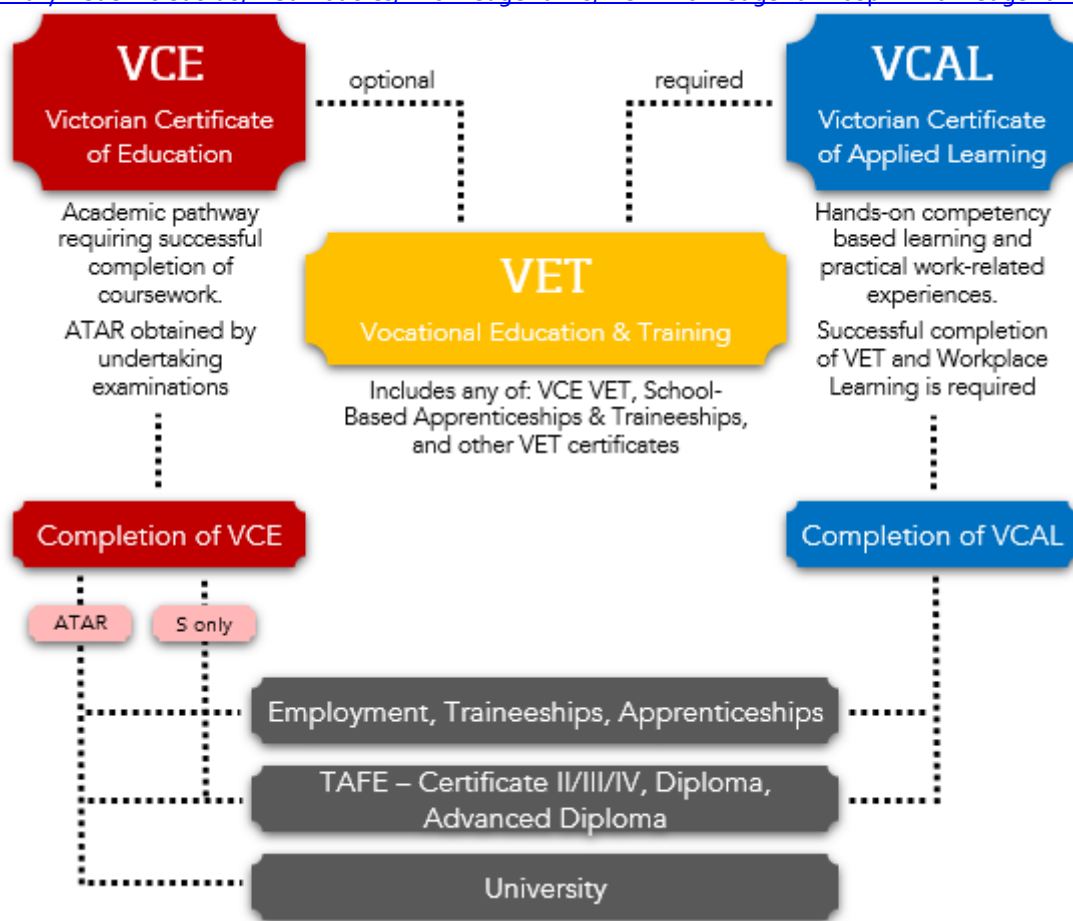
VCE
Victorian Certificate of Education

optional

required

VCAL
Victorian Certificate of Applied Learning

Academic pathway requiring successful completion of coursework.

ATAR obtained by undertaking examinations

VET
Vocational Education & Training

Includes any of: VCE VET, School-Based Apprenticeships & Traineeships, and other VET certificates

Hands-on competency based learning and practical work-related experiences.

Successful completion of VET and Workplace Learning is required

Completion of VCE

Completion of VCAL

ATAR

S only

Employment, Traineeships, Apprenticeships

TAFE – Certificate II/III/IV, Diploma, Advanced Diploma

University